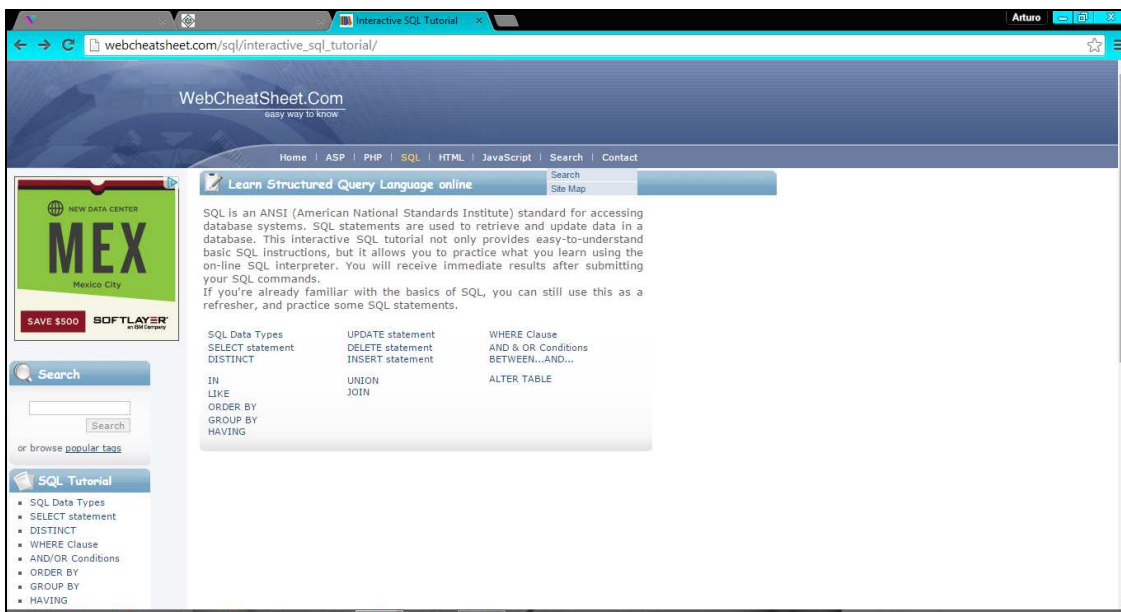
Interactive SQL Tutorial

Arturo

webcheatsheet.com/sql/interactive_sql_tutorial/

WebCheatSheet.Com
easy way to know

Home | ASP | PHP | SQL | HTML | JavaScript | Search | Contact

NEW DATA CENTER
MEX
Mexico City
SAVE $500 SOFTLAYER an IBM Company

Learn Structured Query Language online

Search
Site Map

SQL is an ANSI (American National Standards Institute) standard for accessing database systems. SQL statements are used to retrieve and update data in a database. This interactive SQL tutorial not only provides easy-to-understand basic SQL instructions, but it allows you to practice what you learn using the on-line SQL interpreter. You will receive immediate results after submitting your SQL commands.
If you're already familiar with the basics of SQL, you can still use this as a refresher, and practice some SQL statements.

| SQL Data Types | UPDATE statement | WHERE Clause |
|---|---|---|
| SELECT statement | DELETE statement | AND & OR Conditions |
| DISTINCT | INSERT statement | BETWEEN...AND... |
| IN | UNION | ALTER TABLE |
| LIKE | JOIN | |
| ORDER BY | | |
| GROUP BY | | |
| HAVING | | |

Search

Search

or browse popular tags

SQL Tutorial

- SQL Data Types
- SELECT statement
- DISTINCT
- WHERE Clause
- AND/OR Conditions
- ORDER BY
- GROUP BY
- HAVING